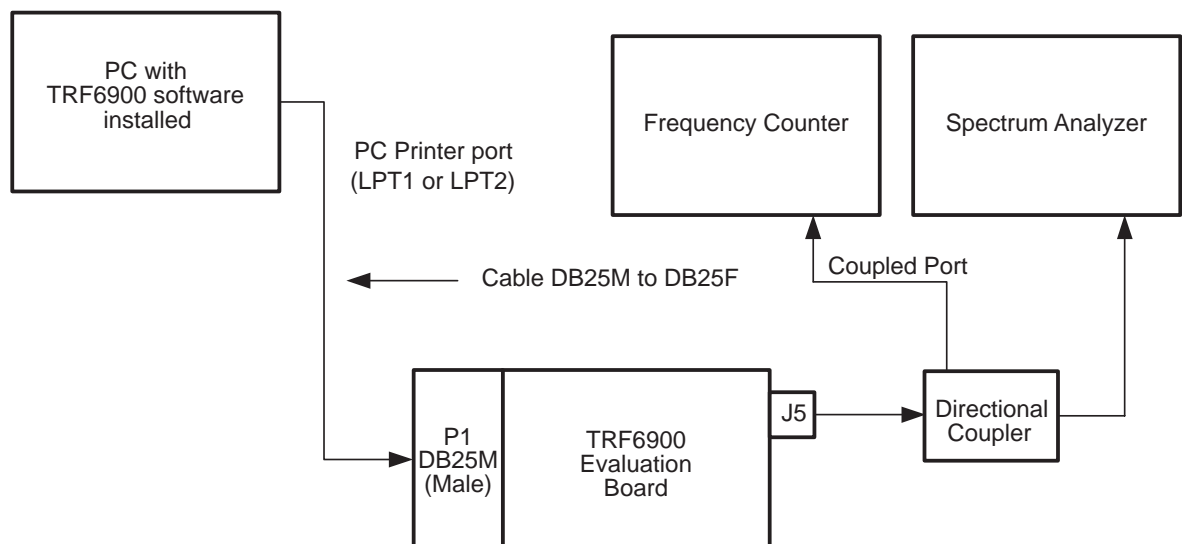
PC with TRF6900 software installed

PC Printer port (LPT1 or LPT2)

Frequency Counter

Spectrum Analyzer

Coupled Port

Cable DB25M to DB25F

P1 DB25M (Male)

TRF6900 Evaluation Board

J5

Directional Coupler